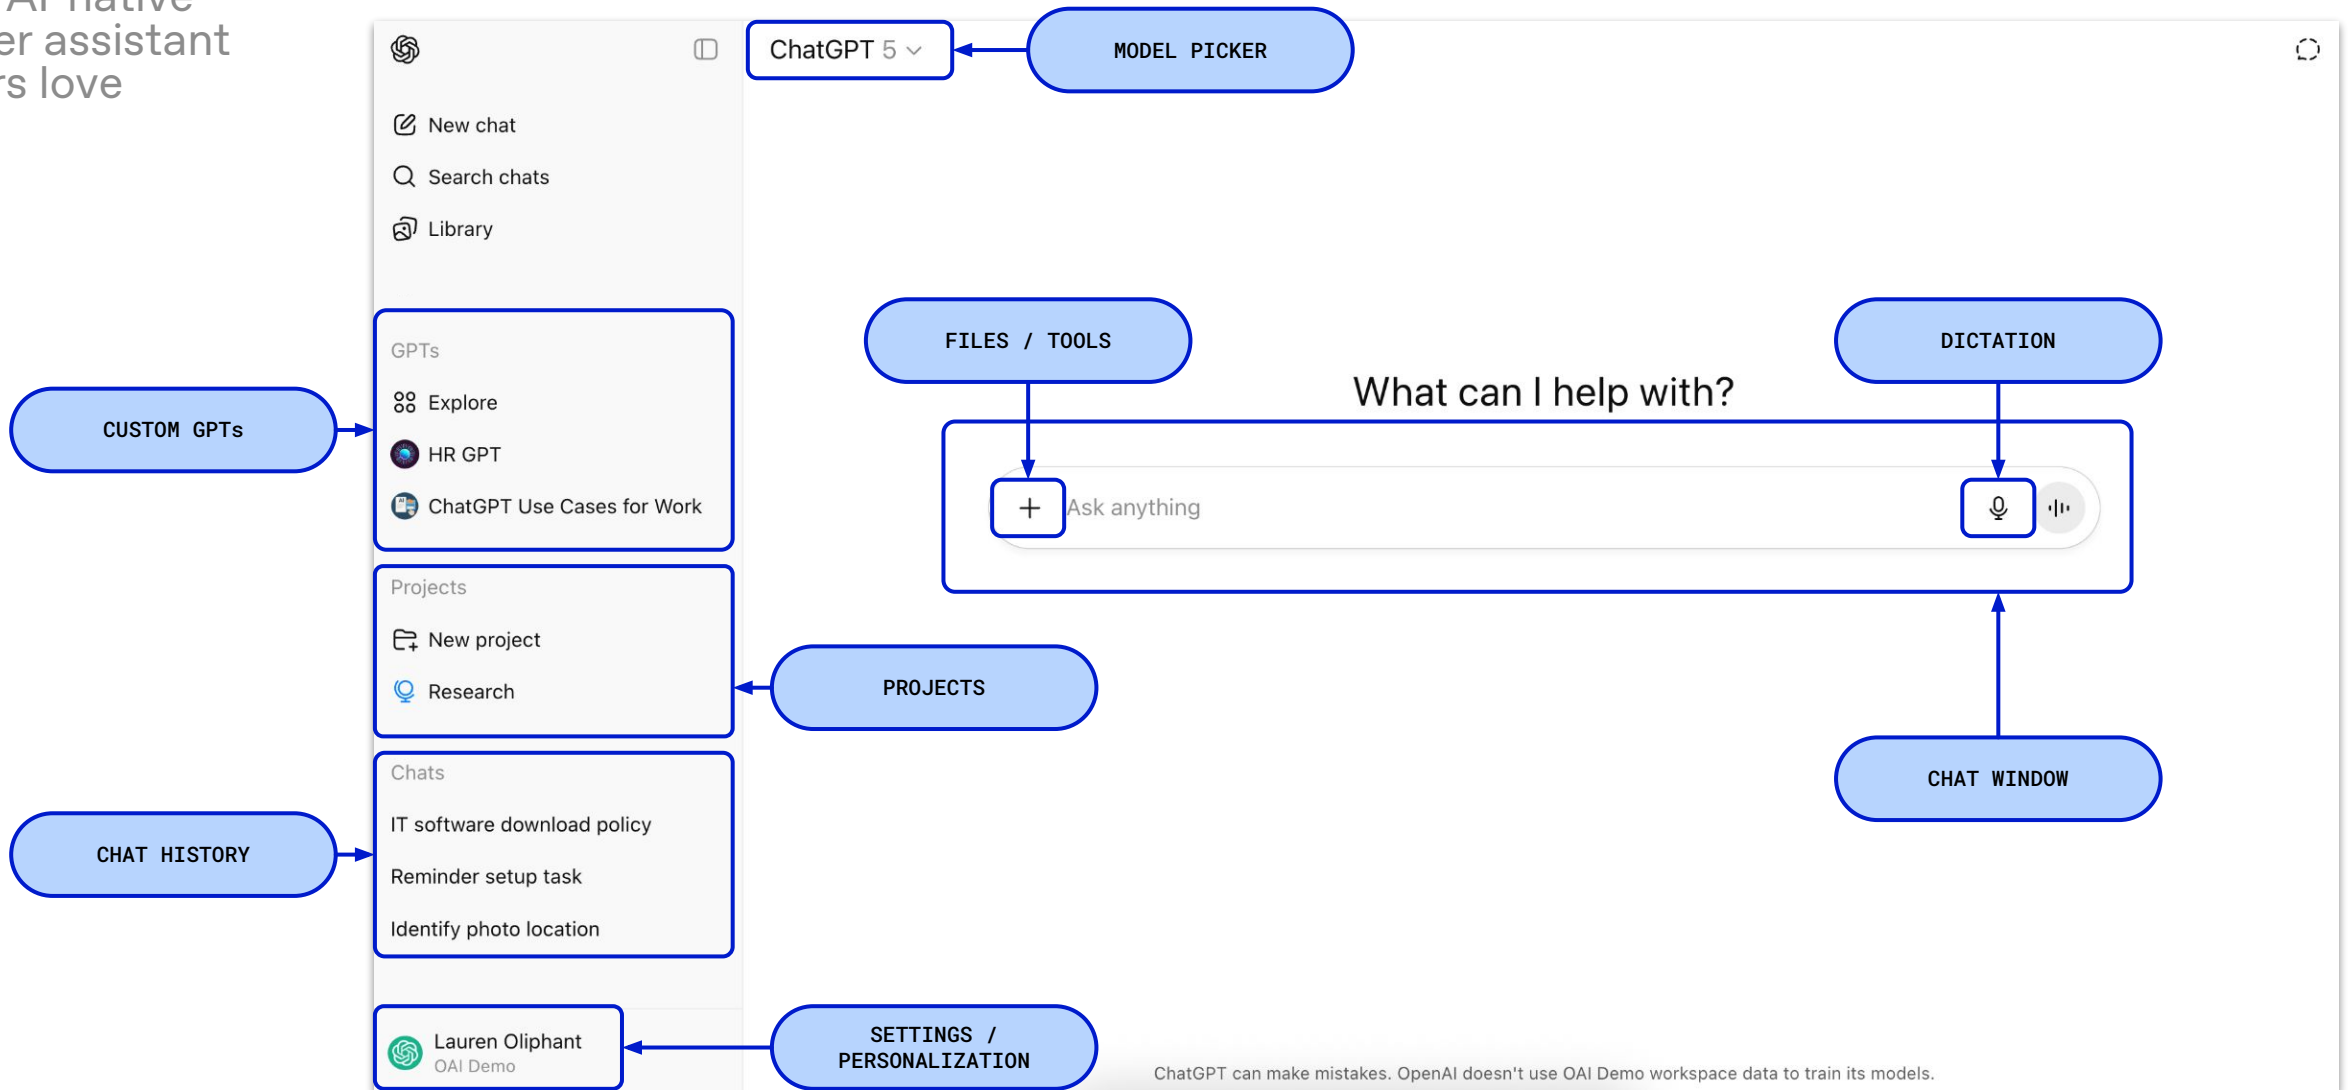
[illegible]
er assistant
rs love

ChatGPT 5

MODEL PICKER

New chat

Search chats

Library

GPTs

Explore

HR GPT

ChatGPT Use Cases for Work

CUSTOM GPTs

FILES / TOOLS

DICTATION

What can I help with?

+ Ask anything

Projects

New project

Research

PROJECTS

CHAT WINDOW

Chats

IT software download policy

Reminder setup task

Identify photo location

CHAT HISTORY

Lauren Oliphant
OAI Demo

SETTINGS / PERSONALIZATION

ChatGPT can make mistakes. OpenAI doesn't use OAI Demo workspace data to train its models.